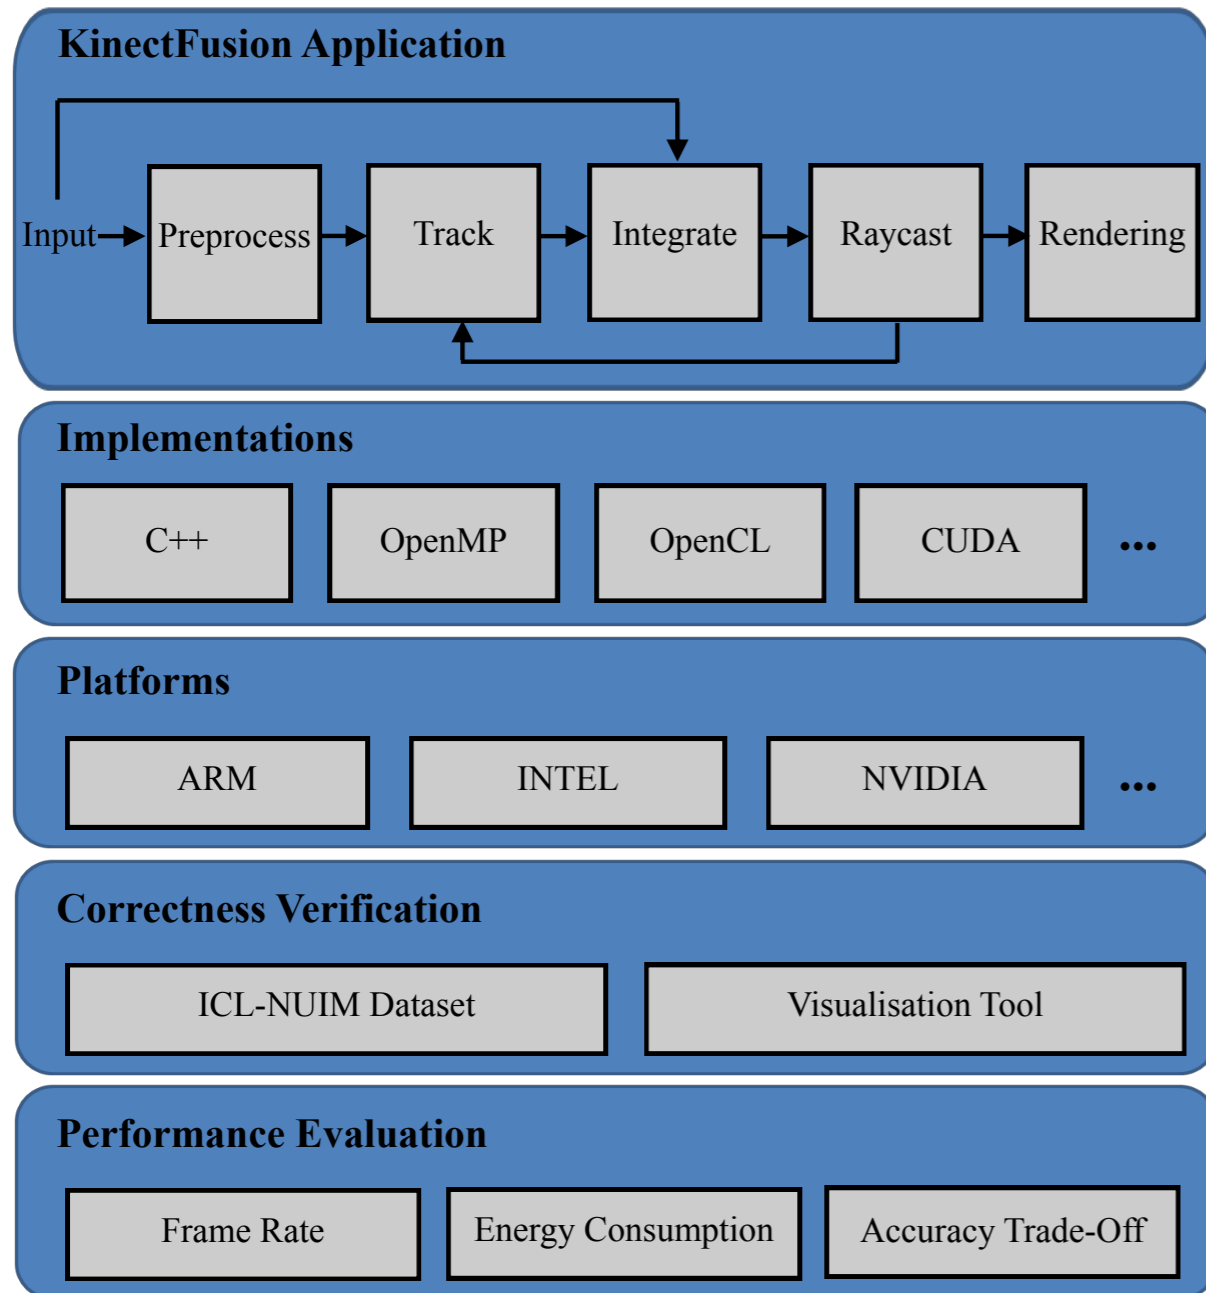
KinectFusion Application

Input
Preprocess
Track
Integrate
Raycast
Rendering

Implementations

C++
OpenMP
OpenCL
CUDA
...

Platforms

ARM
INTEL
NVIDIA
...

Correctness Verification

ICL-NUIM Dataset
Visualisation Tool

Performance Evaluation

Frame Rate
Energy Consumption
Accuracy Trade-Off